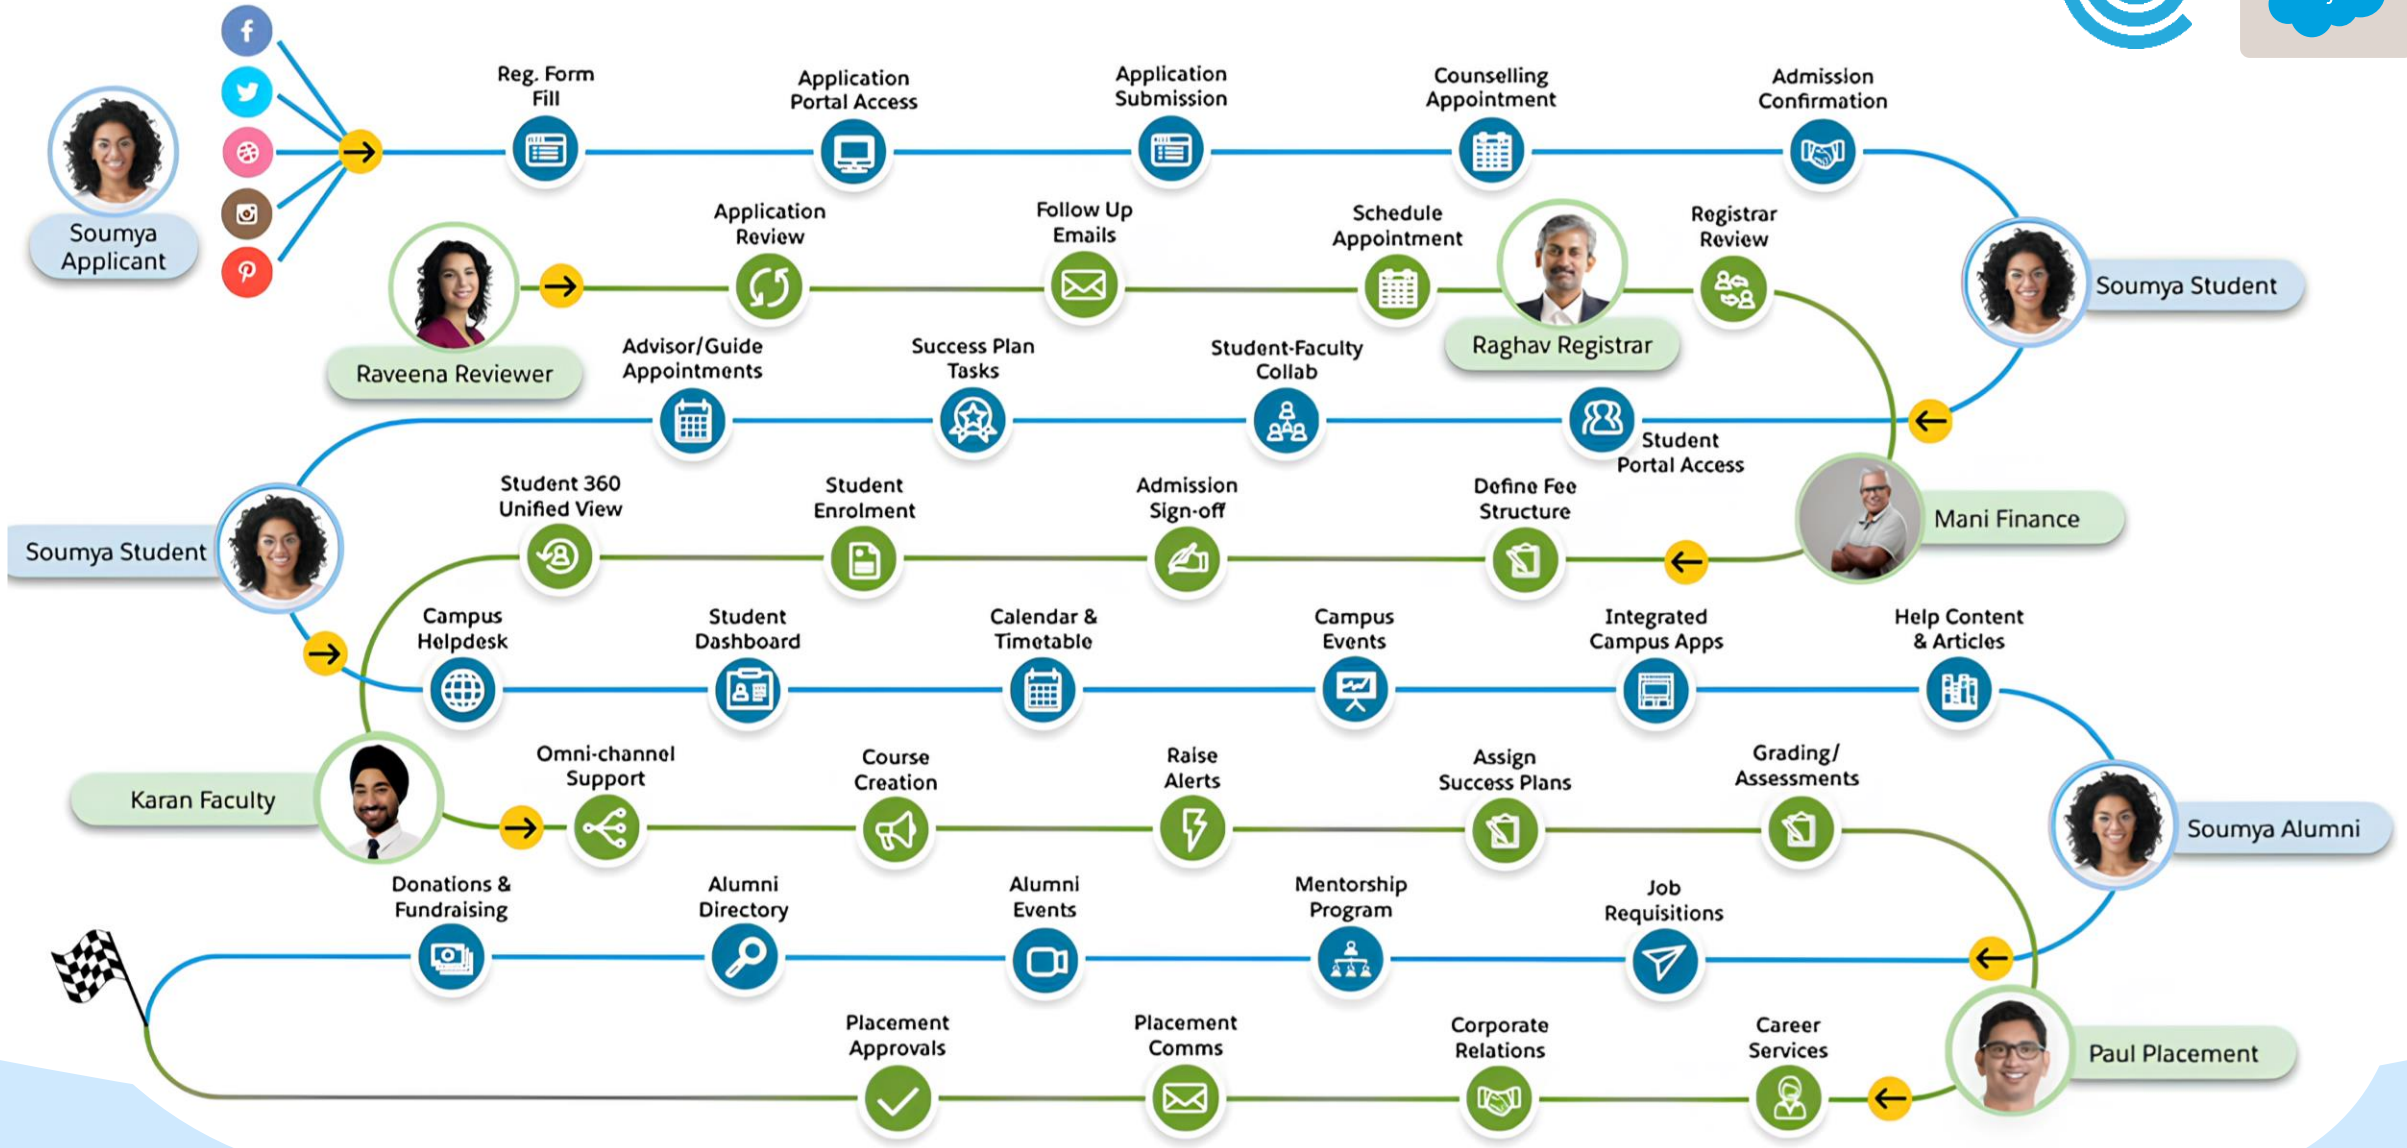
Soumya Applicant

Reg. Form Fill

Application Portal Access

Application Submission

Counselling Appointment

Admission Confirmation

Raveena Reviewer

Application Review

Follow Up Emails

Schedule Appointment

Raghav Registrar

Registrar Review

Soumya Student

Advisor/Guide Appointments

Success Plan Tasks

Student-Faculty Collab

Student Portal Access

Mani Finance

Soumya Student

Student 360 Unified View

Student Enrolment

Admission Sign-off

Define Fee Structure

Campus Helpdesk

Student Dashboard

Calendar & Timetable

Campus Events

Integrated Campus Apps

Help Content & Articles

Karan Faculty

Omni-channel Support

Course Creation

Raise Alerts

Assign Success Plans

Grading/ Assessments

Soumya Alumni

Donations & Fundraising

Alumni Directory

Alumni Events

Mentorship Program

Job Requisitions

Paul Placement

Placement Approvals

Placement Comms

Corporate Relations

Career Services